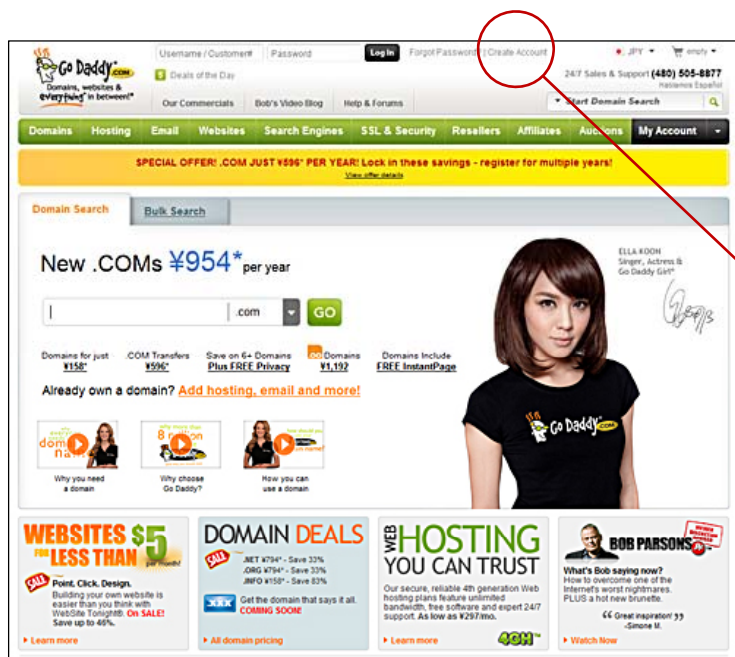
Go Daddy.com
Domains, websites & everything in between!

Username / Customer# | Password | Log In | Forgot Password | Create Account

Deals of the Day

Our Commercials | Bob's Video Blog | Help & Forums

JPY | empty

24/7 Sales & Support (480) 505-8877
Hablamos Español

Start Domain Search

Domains | Hosting | Email | Websites | Search Engines | SSL & Security | Resellers | Affiliates | Auctions | My Account

SPECIAL OFFER! .COM JUST ¥596* PER YEAR! Lock in these savings - register for multiple years!
View offer details

Domain Search | Bulk Search

New .COMs ¥954* per year

.com GO

Domains for just ¥158*
.COM Transfers ¥596*
Save on 6+ Domains Plus FREE Privacy
.co Domains ¥1,192
Domains Include FREE InstantPage

Already own a domain? Add hosting, email and more!

Why you need a domain
Why choose Go Daddy?
How you can use a domain

ELLA KOON
Singer, Actress & Go Daddy Girl®

Go Daddy.com

WEBSITES FOR LESS THAN $5 per month!
SALE Point. Click. Design.
Building your own website is easier than you think with WebSite Tonight®. On SALE! Save up to 46%.
Learn more

DOMAIN DEALS
SALE .NET ¥794* - Save 33%
.ORG ¥794* - Save 33%
.INFO ¥158* - Save 83%
.XXX Get the domain that says it all. COMING SOON!
All domain pricing

WEB HOSTING YOU CAN TRUST
Our secure, reliable 4th generation Web hosting plans feature unlimited bandwidth, free software and expert 24/7 support. As low as ¥297/mo.
Learn more
4GH™

BOB PARSONS
What's Bob saying now?
How to overcome one of the Internet's worst nightmares. PLUS a hot new brunette.
“Great inspiration!” -Simone M.
Watch Now